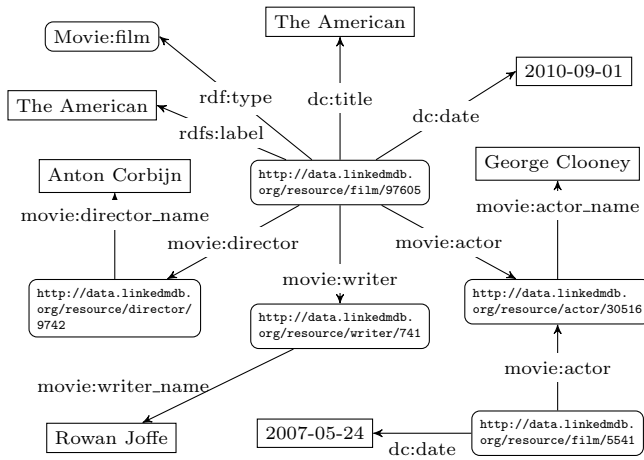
Movie:film

The American

2010-09-01

rdf:type

dc:title

The American

dc:date

rdfs:label

http://data.linkedmdb.org/resource/film/97605

Anton Corbijn

George Clooney

movie:director_name

movie:actor_name

movie:director

movie:actor

movie:writer

http://data.linkedmdb.org/resource/director/9742

http://data.linkedmdb.org/resource/writer/741

http://data.linkedmdb.org/resource/actor/30516

movie:actor

movie:writer_name

Rowan Joffe

2007-05-24

dc:date

http://data.linkedmdb.org/resource/film/5541